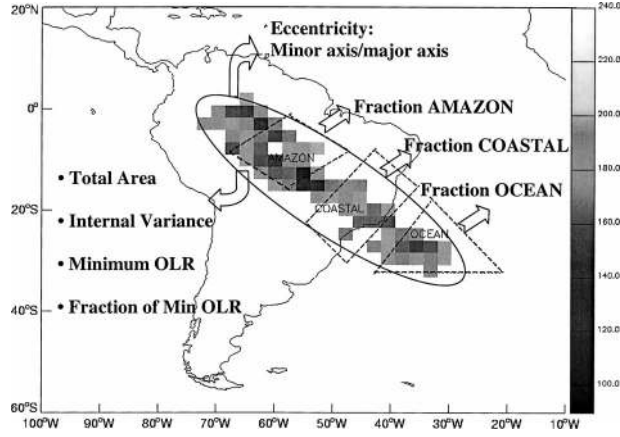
20°N
0°
20°S
40°S
60°S
100°W 90°W 80°W 70°W 60°W 50°W 40°W 30°W 20°W 10°W

Eccentricity:
Minor axis/major axis

Fraction AMAZON
Fraction COASTAL
Fraction OCEAN

AMAZON
COASTAL
OCEAN

• Total Area
• Internal Variance
• Minimum OLR
• Fraction of Min OLR

240.0
220.0
200.0
180.0
160.0
140.0
120.0
100.0